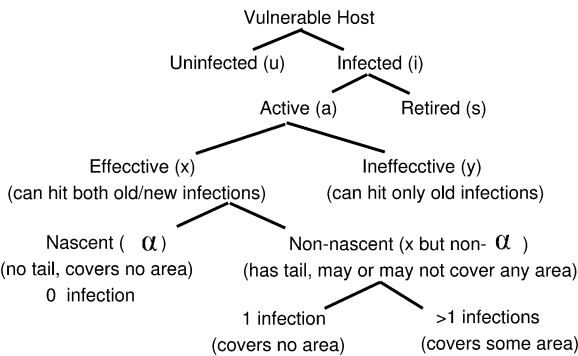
Vulnerable Host

Uninfected (u)

Infected (i)

Active (a)

Retired (s)

Effecctive (x)
(can hit both old/new infections)

Ineffecctive (y)
(can hit only old infections)

Nascent ( $\alpha$ )
(no tail, covers no area)
0 infection

Non-nascent (x but non- $\alpha$ )
(has tail, may or may not cover any area)

1 infection
(covers no area)

>1 infections
(covers some area)